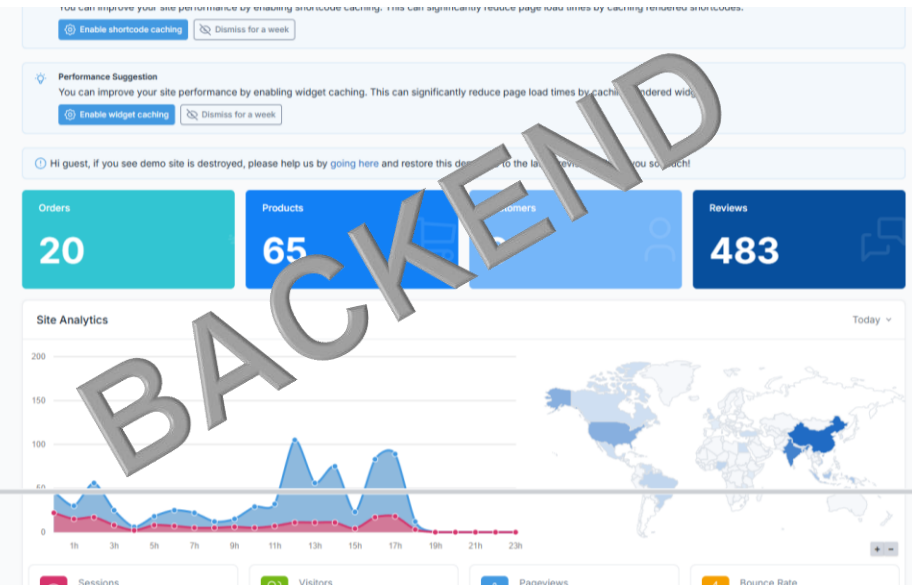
You can improve your site performance by enabling shortcode caching. This can significantly reduce page load times by caching rendered shortcodes.

Enable shortcode caching

Dismiss for a week

Performance Suggestion

You can improve your site performance by enabling widget caching. This can significantly reduce page load times by cachi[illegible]ndered widg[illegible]

Enable widget caching

Dismiss for a week

Hi guest, if you see demo site is destroyed, please help us by going here and restore this de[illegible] to the la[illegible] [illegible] you so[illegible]ch!

BACKEND

Orders

20

Products

65

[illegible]stomers

Reviews

483

Site Analytics

Today

200

150

100

50

0

1h

3h

5h

7h

9h

11h

13h

15h

17h

19h

21h

23h

Sessions

Visitors

Pageviews

Bounce Rate